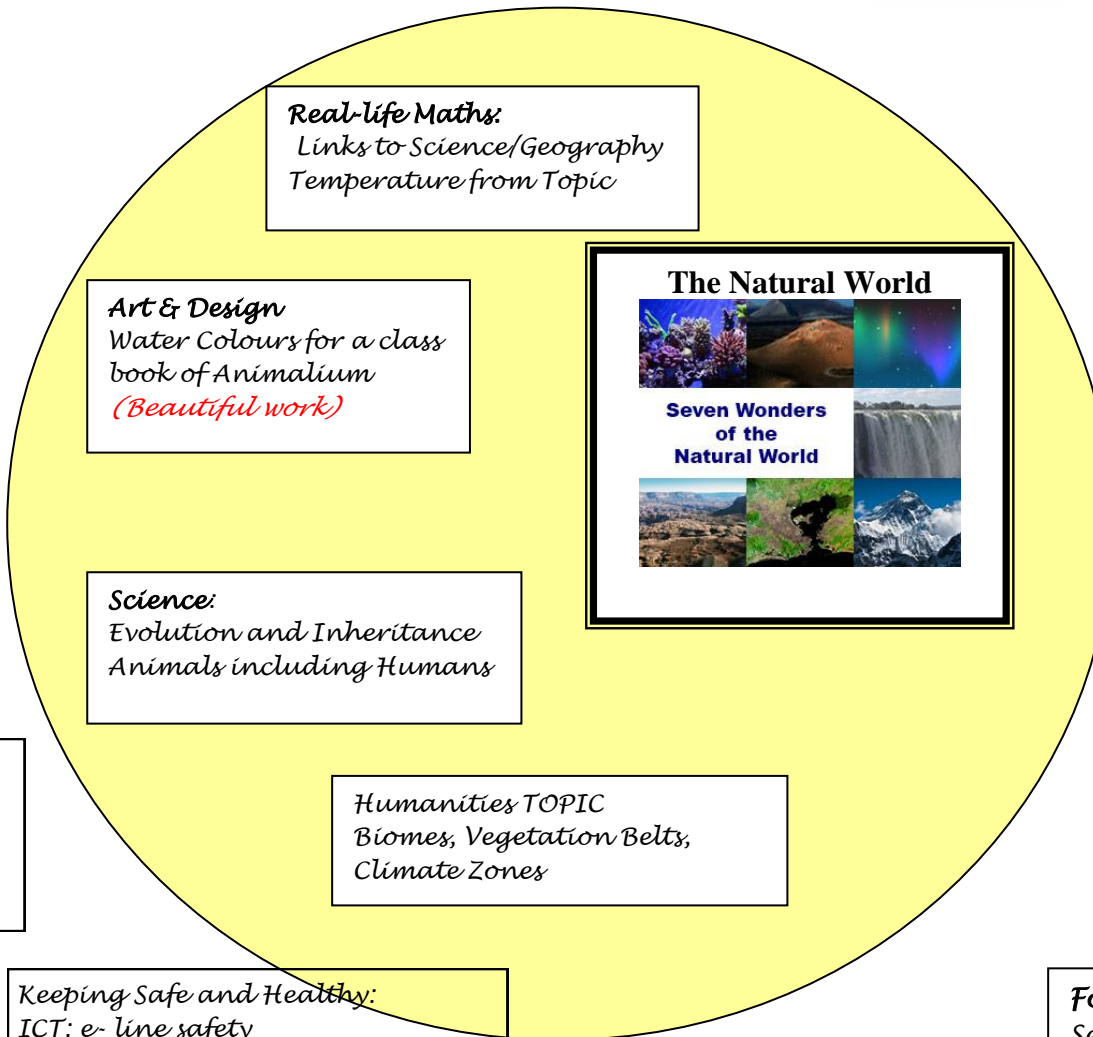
Real-life Maths:
Links to Science/Geography
Temperature from Topic

The Natural World

Seven Wonders of the Natural World

Art & Design
Water Colours for a class book of Animalium
(Beautiful work)

Science:
Evolution and Inheritance
Animals including Humans

Humanities TOPIC
Biomes, Vegetation Belts, Climate Zones

Keeping Safe and Healthy:
ICT: e- line safety

Fo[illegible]
Sa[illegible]